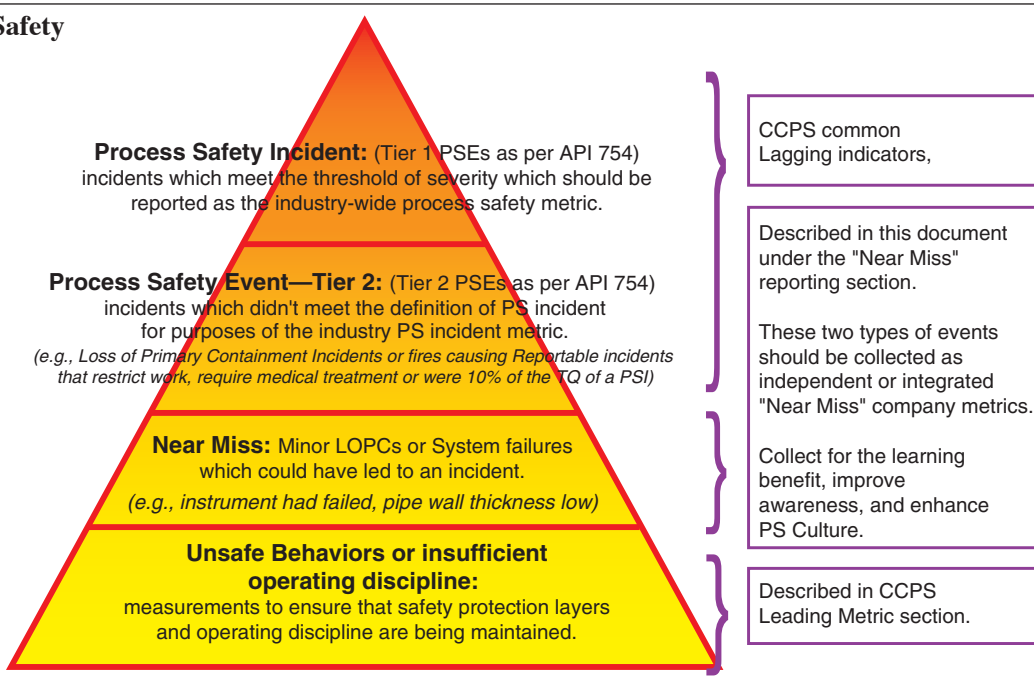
Safety

**Process Safety Incident:** (Tier 1 PSEs as per API 754) incidents which meet the threshold of severity which should be reported as the industry-wide process safety metric.

**Process Safety Event—Tier 2:** (Tier 2 PSEs as per API 754) incidents which didn't meet the definition of PS incident for purposes of the industry PS incident metric.
*(e.g., Loss of Primary Containment Incidents or fires causing Reportable incidents that restrict work, require medical treatment or were 10% of the TQ of a PSI)*

**Near Miss:** Minor LOPCs or System failures which could have led to an incident.
*(e.g., instrument had failed, pipe wall thickness low)*

**Unsafe Behaviors or insufficient operating discipline:**
measurements to ensure that safety protection layers and operating discipline are being maintained.

CCPS common Lagging indicators,

Described in this document under the "Near Miss" reporting section.

These two types of events should be collected as independent or integrated "Near Miss" company metrics.

Collect for the learning benefit, improve awareness, and enhance PS Culture.

Described in CCPS Leading Metric section.